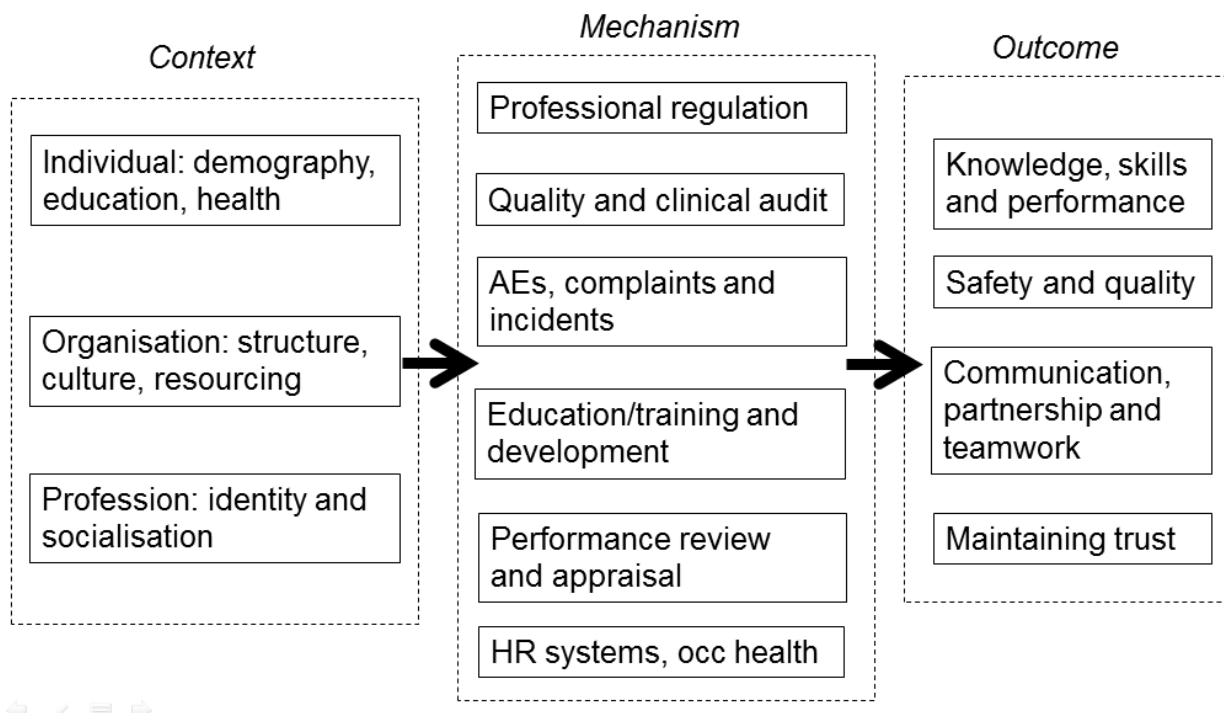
Context

Individual: demography, education, health

Organisation: structure, culture, resourcing

Profession: identity and socialisation

Mechanism

Professional regulation

Quality and clinical audit

AEs, complaints and incidents

Education/training and development

Performance review and appraisal

HR systems, occ health

Outcome

Knowledge, skills and performance

Safety and quality

Communication, partnership and teamwork

Maintaining trust